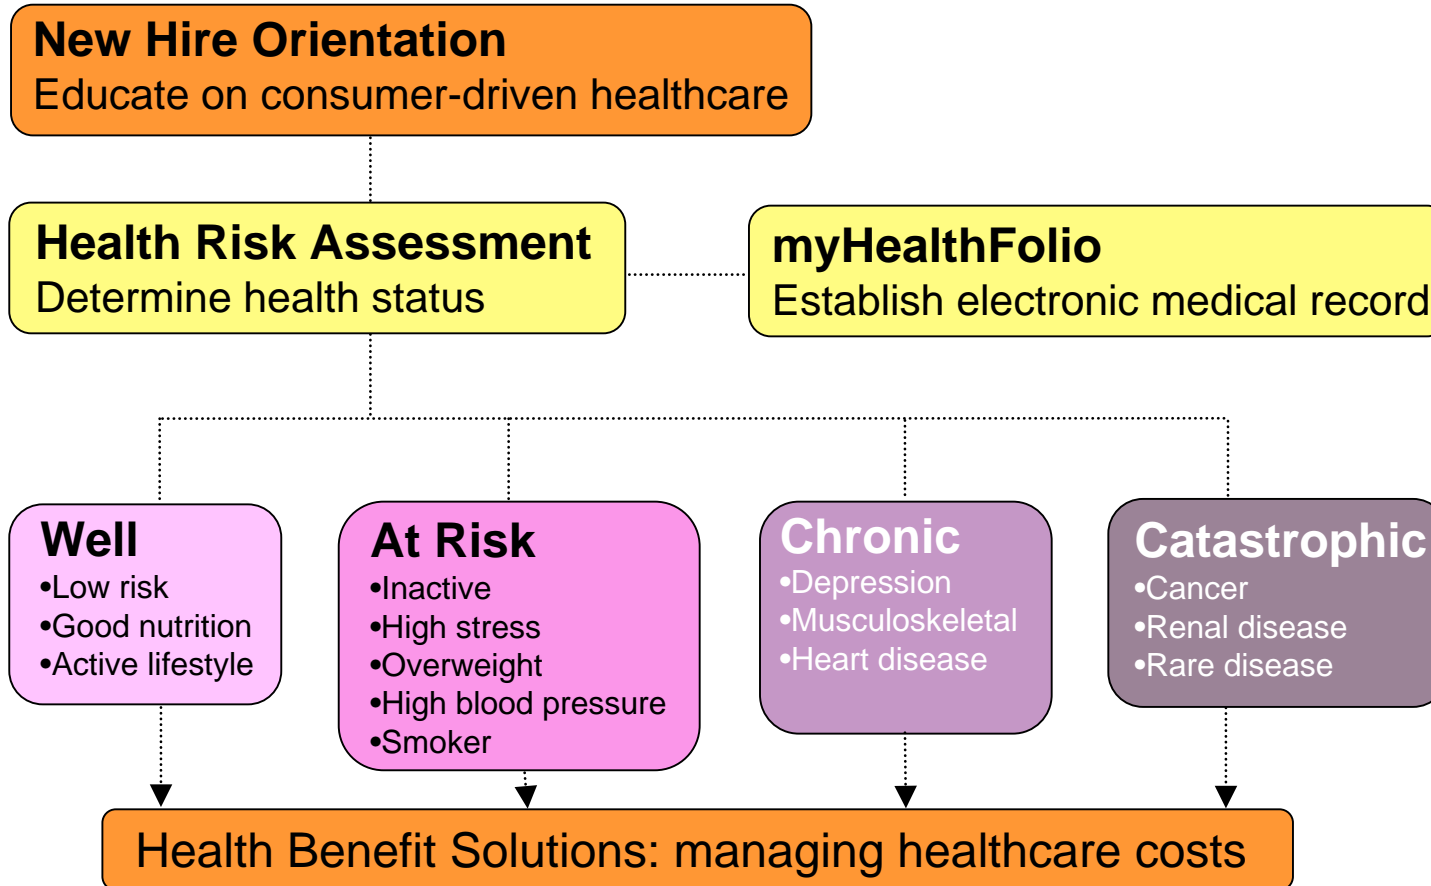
New Hire Orientation
Educate on consumer-driven healthcare

Health Risk Assessment
Determine health status

myHealthFolio
Establish electronic medical record

Well
•Low risk
•Good nutrition
•Active lifestyle

At Risk
•Inactive
•High stress
•Overweight
•High blood pressure
•Smoker

Chronic
•Depression
•Musculoskeletal
•Heart disease

Catastrophic
•Cancer
•Renal disease
•Rare disease

Health Benefit Solutions: managing healthcare costs